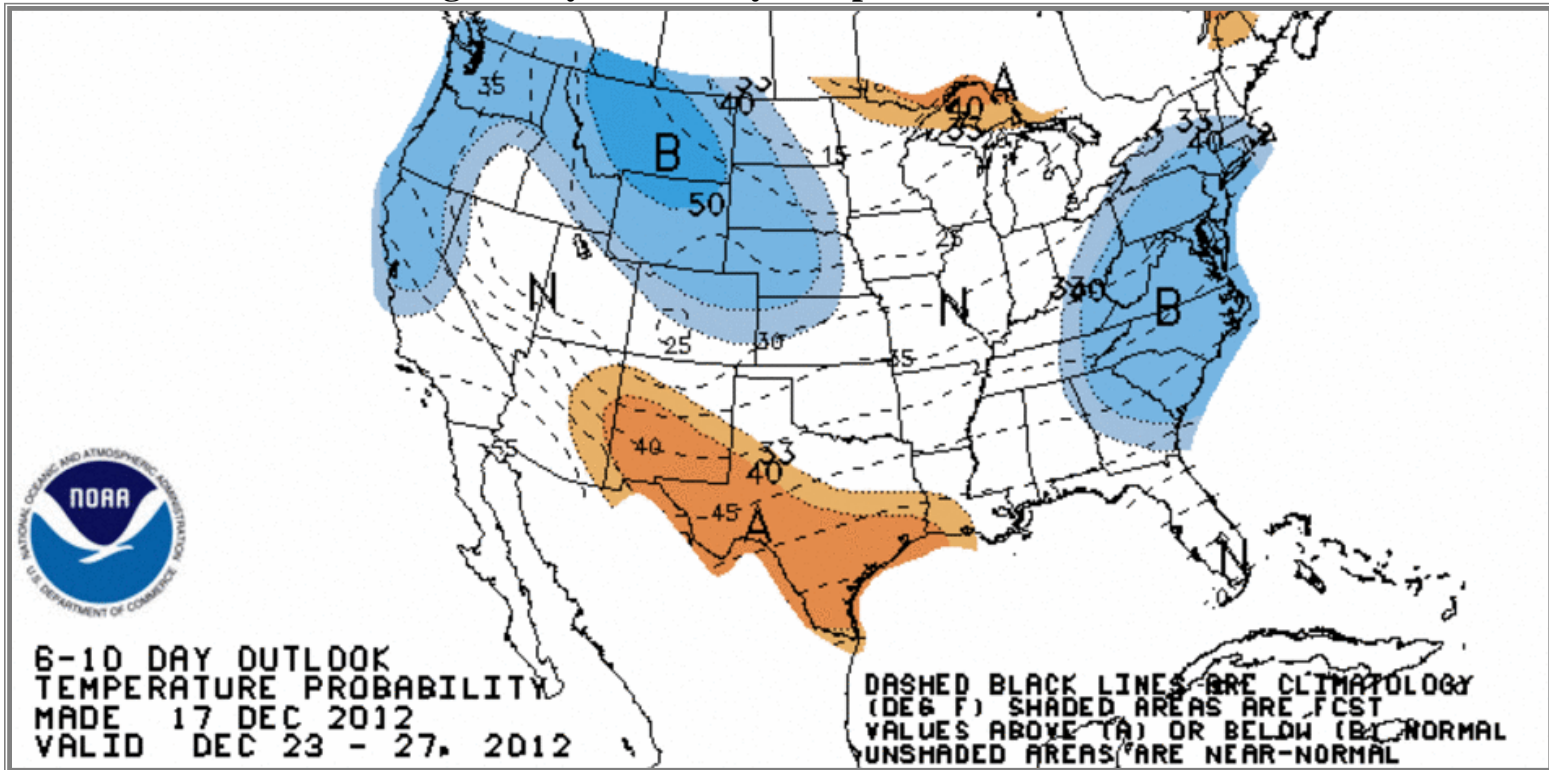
35
33
40
B
15
50
N
25
30
40
A
33
40
33
40
25
N
B
35
40
33
40
45
A
35
N

NATIONAL OCEANIC AND ATMOSPHERIC ADMINISTRATION
NOAA
U.S. DEPARTMENT OF COMMERCE

6-10 DAY OUTLOOK
TEMPERATURE PROBABILITY
MADE 17 DEC 2012
VALID DEC 23 - 27, 2012

DASHED BLACK LINES ARE CLIMATOLOGY (DEG F) SHADED AREAS ARE FCST VALUES ABOVE (A) OR BELOW (B) NORMAL UNSHADED AREAS ARE NEAR-NORMAL